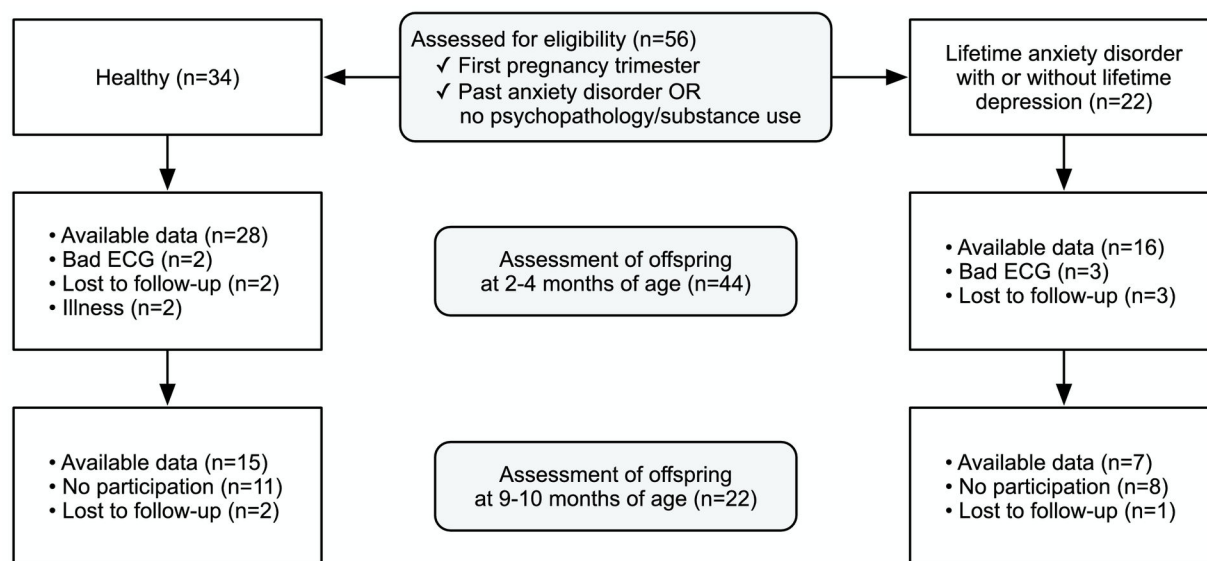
Healthy (n=34)

Assessed for eligibility (n=56)
✓ First pregnancy trimester
✓ Past anxiety disorder OR no psychopathology/substance use

Lifetime anxiety disorder with or without lifetime depression (n=22)

• Available data (n=28)
• Bad ECG (n=2)
• Lost to follow-up (n=2)
• Illness (n=2)

Assessment of offspring at 2-4 months of age (n=44)

• Available data (n=16)
• Bad ECG (n=3)
• Lost to follow-up (n=3)

• Available data (n=15)
• No participation (n=11)
• Lost to follow-up (n=2)

Assessment of offspring at 9-10 months of age (n=22)

• Available data (n=7)
• No participation (n=8)
• Lost to follow-up (n=1)